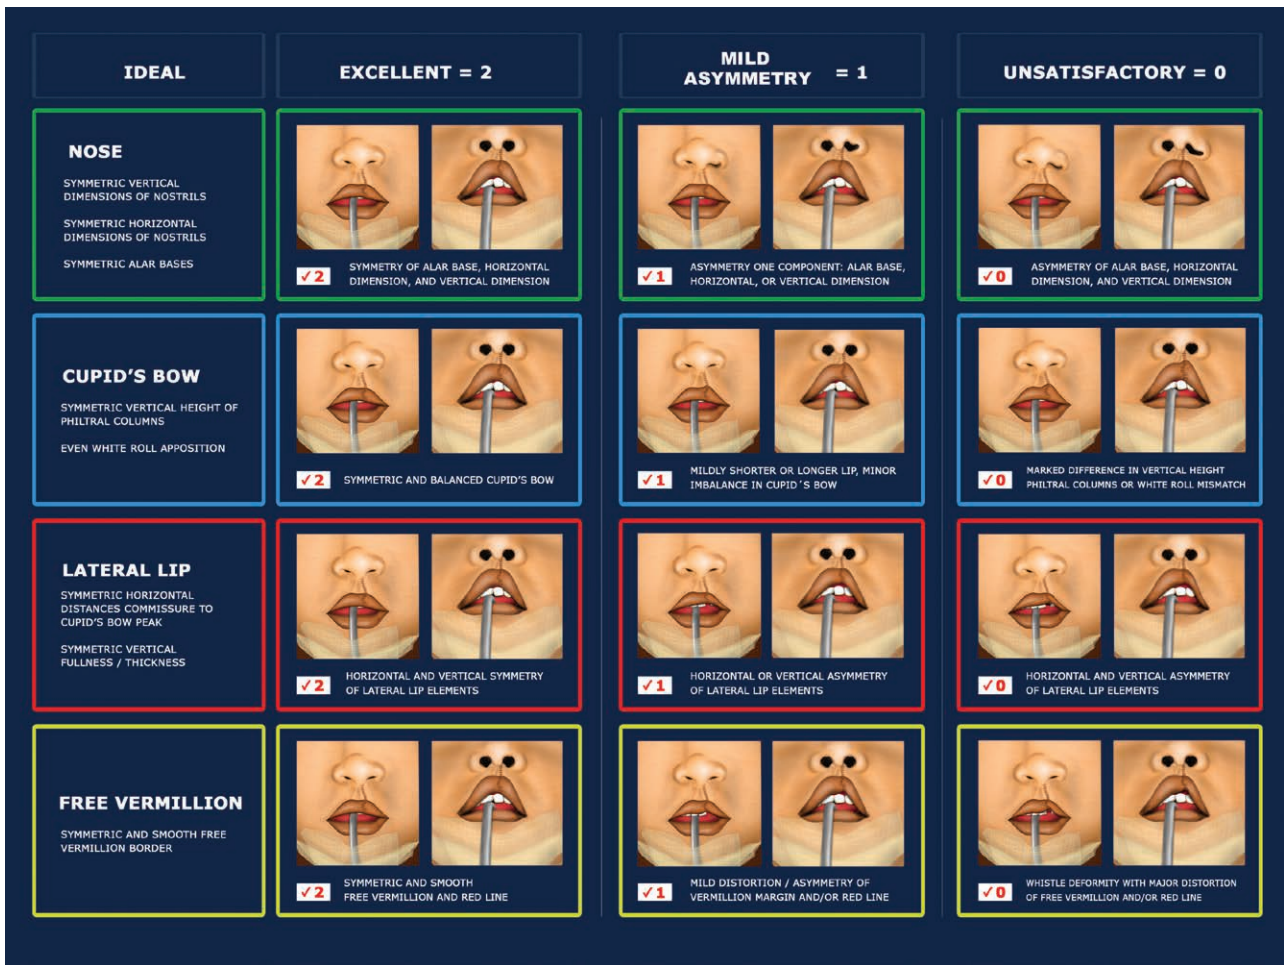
| IDEAL | EXCELLENT = 2 | MILD ASYMMETRY = 1 | UNSATISFACTORY = 0 |
|---|---|---|---|
| NOSE<br>SYMMETRIC VERTICAL DIMENSIONS OF NOSTRILS<br>SYMMETRIC HORIZONTAL DIMENSIONS OF NOSTRILS<br>SYMMETRIC ALAR BASES | ✓2 SYMMETRY OF ALAR BASE, HORIZONTAL DIMENSION, AND VERTICAL DIMENSION | ✓1 ASYMMETRY ONE COMPONENT: ALAR BASE, HORIZONTAL, OR VERTICAL DIMENSION | ✓0 ASYMMETRY OF ALAR BASE, HORIZONTAL DIMENSION, AND VERTICAL DIMENSION |
| CUPID'S BOW<br>SYMMETRIC VERTICAL HEIGHT OF PHILTRAL COLUMNS<br>EVEN WHITE ROLL APPOSITION | ✓2 SYMMETRIC AND BALANCED CUPID'S BOW | ✓1 MILDLY SHORTER OR LONGER LIP, MINOR IMBALANCE IN CUPID'S BOW | ✓0 MARKED DIFFERENCE IN VERTICAL HEIGHT PHILTRAL COLUMNS OR WHITE ROLL MISMATCH |
| LATERAL LIP<br>SYMMETRIC HORIZONTAL DISTANCES COMMISSURE TO CUPID'S BOW PEAK<br>SYMMETRIC VERTICAL FULLNESS / THICKNESS | ✓2 HORIZONTAL AND VERTICAL SYMMETRY OF LATERAL LIP ELEMENTS | ✓1 HORIZONTAL OR VERTICAL ASYMMETRY OF LATERAL LIP ELEMENTS | ✓0 HORIZONTAL AND VERTICAL ASYMMETRY OF LATERAL LIP ELEMENTS |
| FREE VERMILLION<br>SYMMETRIC AND SMOOTH FREE VERMILLION BORDER | ✓2 SYMMETRIC AND SMOOTH FREE VERMILLION AND RED LINE | ✓1 MILD DISTORTION / ASYMMETRY OF VERMILLION MARGIN AND/OR RED LINE | ✓0 WHISTLE DEFORMITY WITH MAJOR DISTORTION OF FREE VERMILLION AND/OR RED LINE |